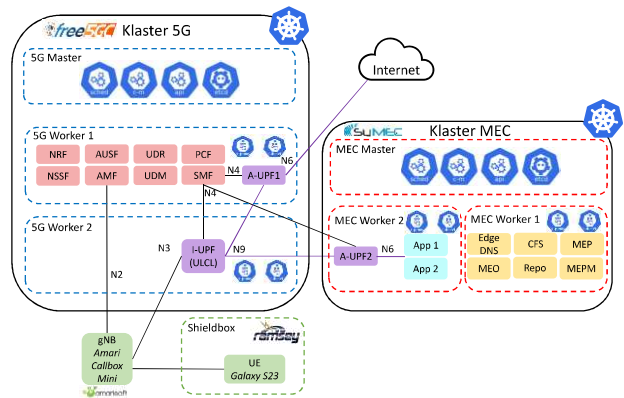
free5GC Klaster 5G

5G Master

5G Worker 1

NRF
AUSF
UDR
PCF
NSSF
AMF
UDM
SMF
A-UPF1

N4
N6
N4

5G Worker 2

N3
I-UPF (ULCL)
N9

N2

Internet

5GMEC Klaster MEC

MEC Master

MEC Worker 2
A-UPF2
N6
App 1
App 2

MEC Worker 1
Edge DNS
CFS
MEP
MEO
Repo
MEPM

gNB
Amari Callbox Mini
amarisoft

Shieldbox
ramsey
UE
Galaxy S23